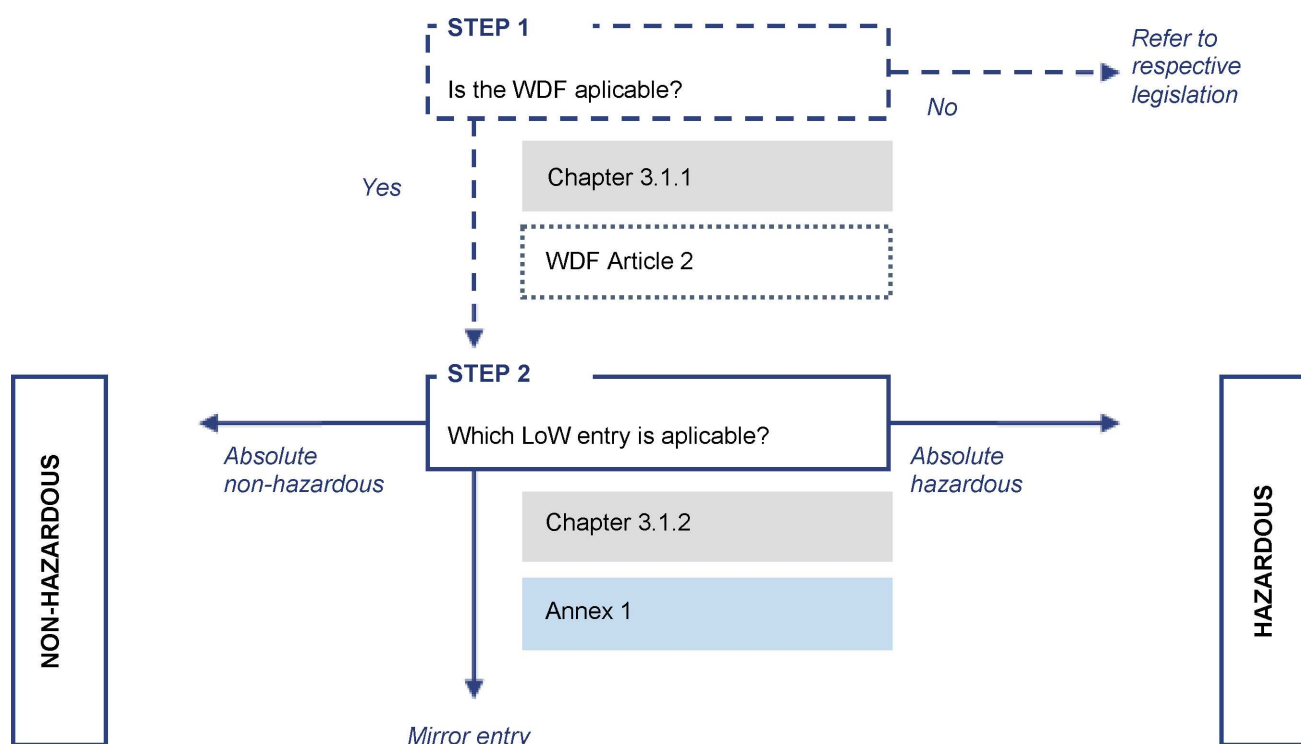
STEP 1

Is the WDF aplicable?

No

Refer to respective legislation

Yes

Chapter 3.1.1

WDF Article 2

STEP 2

Which LoW entry is aplicable?

Absolute non-hazardous

Absolute hazardous

NON-HAZARDOUS

HAZARDOUS

Chapter 3.1.2

Annex 1

Mirror entry